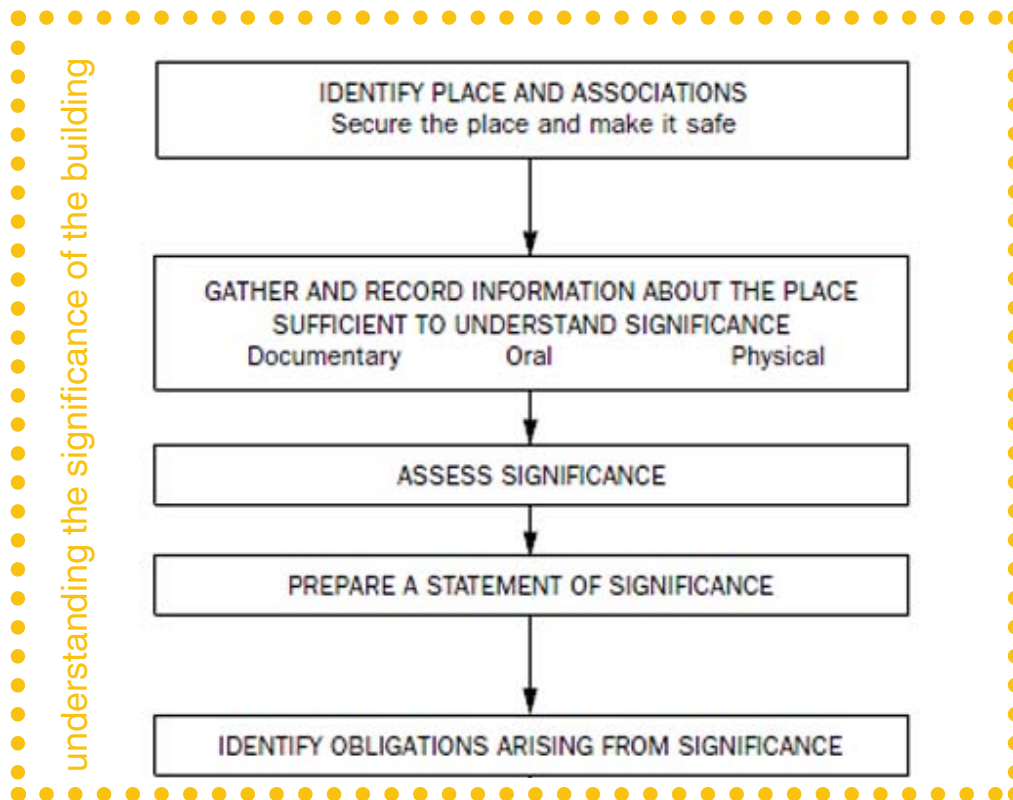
understanding the significance of the building

IDENTIFY PLACE AND ASSOCIATIONS
Secure the place and make it safe

GATHER AND RECORD INFORMATION ABOUT THE PLACE SUFFICIENT TO UNDERSTAND SIGNIFICANCE
Documentary Oral Physical

ASSESS SIGNIFICANCE

PREPARE A STATEMENT OF SIGNIFICANCE

IDENTIFY OBLIGATIONS ARISING FROM SIGNIFICANCE